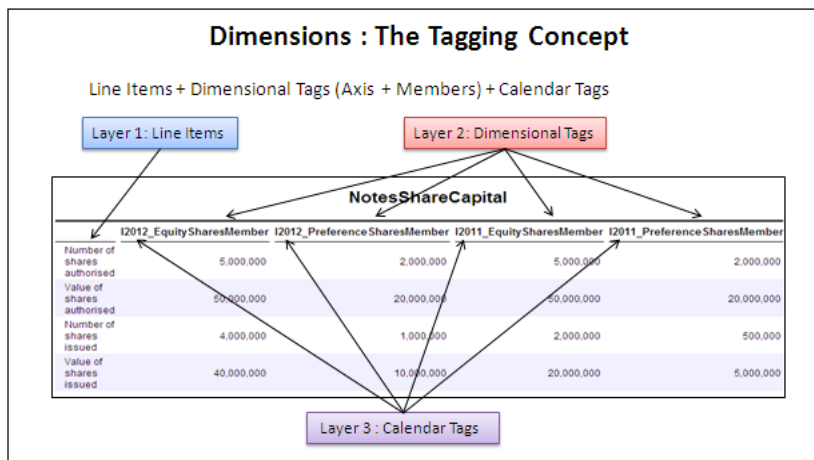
Dimensions : The Tagging Concept

Line Items + Dimensional Tags (Axis + Members) + Calendar Tags

Layer 1: Line Items

Layer 2: Dimensional Tags

NotesShareCapital

| | I2012_EquitySharesMember | I2012_PreferenceSharesMember | I2011_EquitySharesMember | I2011_PreferenceSharesMember |
|---|---|---|---|---|
| Number of shares authorised | 5,000,000 | 2,000,000 | 5,000,000 | 2,000,000 |
| Value of shares authorised | 50,000,000 | 20,000,000 | 50,000,000 | 20,000,000 |
| Number of shares issued | 4,000,000 | 1,000,000 | 2,000,000 | 500,000 |
| Value of shares issued | 40,000,000 | 10,000,000 | 20,000,000 | 5,000,000 |

Layer 3 : Calendar Tags